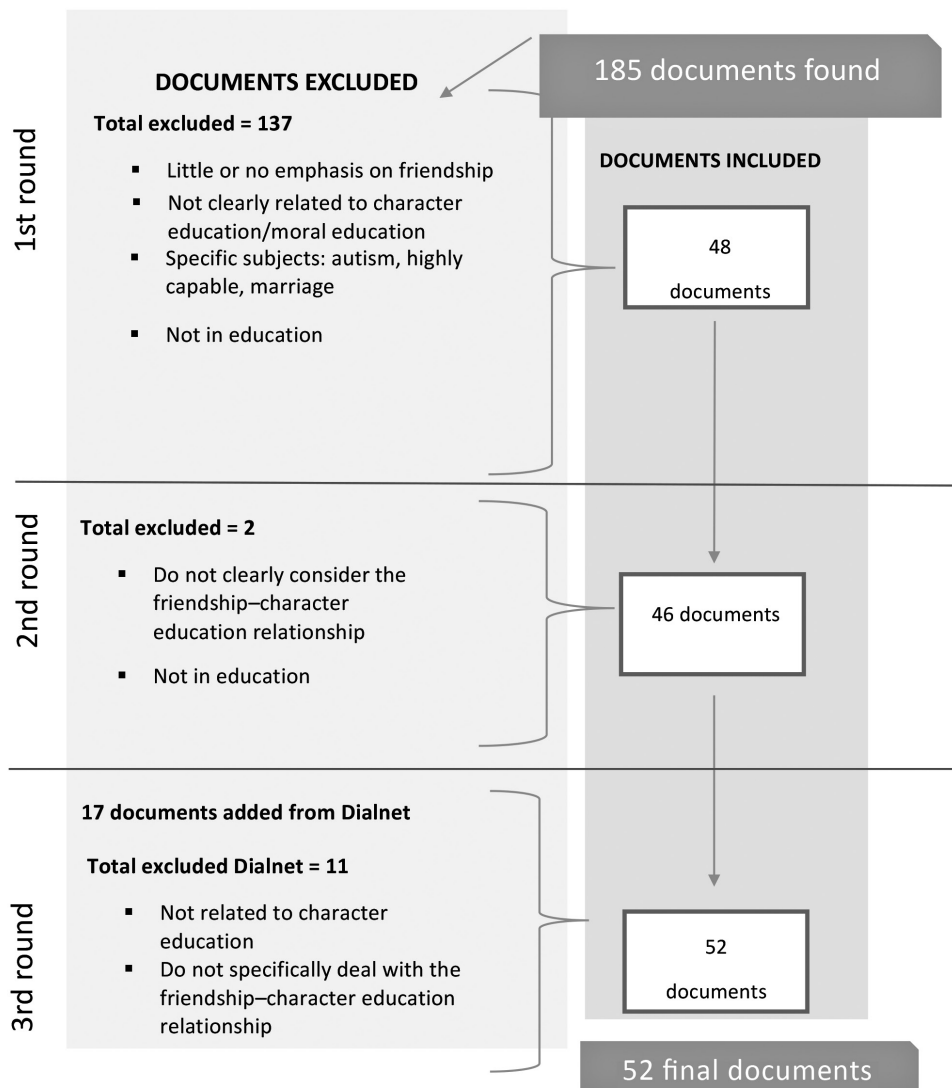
185 documents found

DOCUMENTS EXCLUDED

Total excluded = 137

1st round

- Little or no emphasis on friendship
- Not clearly related to character education/moral education
- Specific subjects: autism, highly capable, marriage
- Not in education

DOCUMENTS INCLUDED

48 documents

2nd round

Total excluded = 2

- Do not clearly consider the friendship–character education relationship
- Not in education

46 documents

3rd round

17 documents added from Dialnet

Total excluded Dialnet = 11

- Not related to character education
- Do not specifically deal with the friendship–character education relationship

52 documents

52 final documents